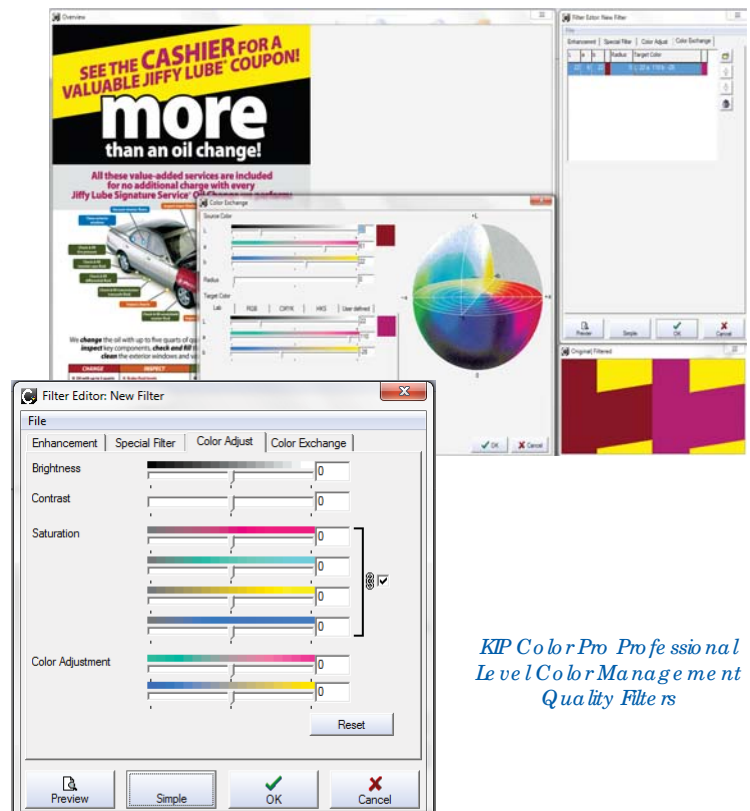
Overview

SEE THE CASHIER FOR A VALUABLE JIFFY LUBE® COUPON!

more

than an oil change!

All these value-added services are included for no additional charge with every Jiffy Lube Signature Service® Oil Change

We change the oil with up to five quarts of quality motor oil, inspect key components, check and fill vital fluids, clean the exterior windows and

CHANGE

INSPECT

Filter Editor: New Filter

File

Enhancement | Special Filter | Color Adjust | Color Exchange

Radius | Target Color

Preview | Simple | OK | Cancel

Original | Filtered

Color Exchange

Source Color

L

a

b

Radius

Target Color

Lab | RGB | CMYK | HKS | User defined

OK | Cancel

Filter Editor: New Filter

File

Enhancement | Special Filter | Color Adjust | Color Exchange

Brightness 0

Contrast 0

Saturation 0

0

0

0

Color Adjustment 0

0

Reset

Preview | Simple | OK | Cancel

KIP Color Pro Professional Level Color Management Quality Filters